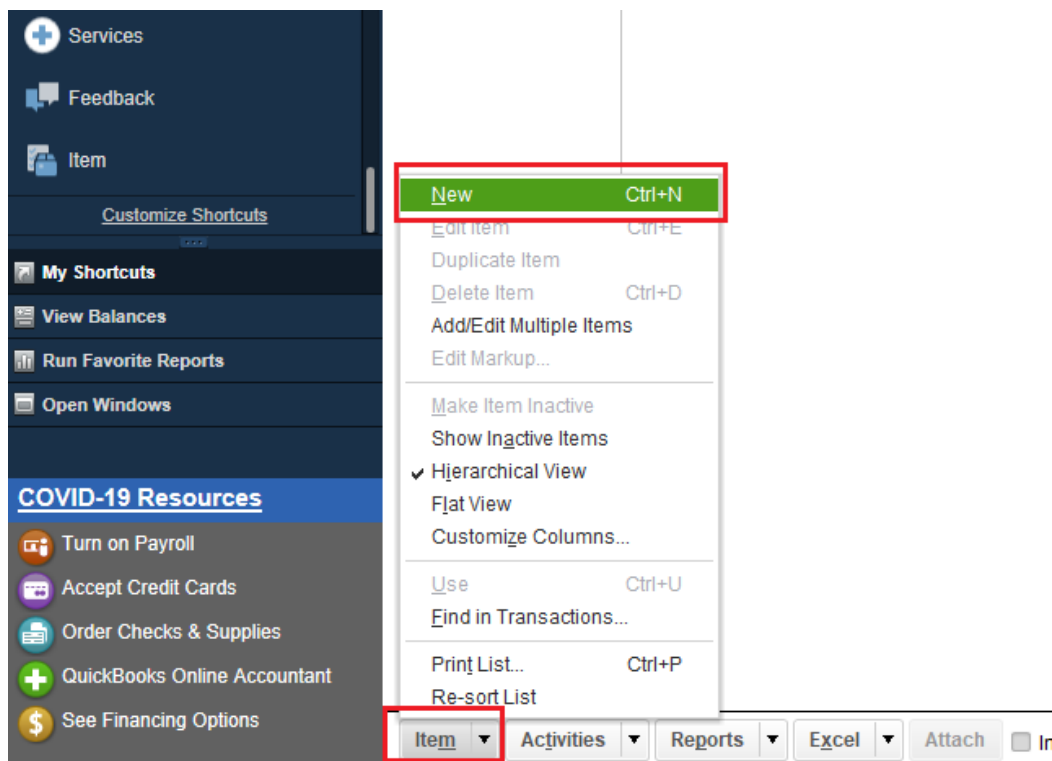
Services

Feedback

Item

Customize Shortcuts

My Shortcuts

View Balances

Run Favorite Reports

Open Windows

COVID-19 Resources

Turn on Payroll

Accept Credit Cards

Order Checks & Supplies

QuickBooks Online Accountant

See Financing Options

New Ctrl+N
Edit Item Ctrl+E
Duplicate Item
Delete Item Ctrl+D
Add/Edit Multiple Items
Edit Markup...
Make Item Inactive
Show Inactive Items
Hierarchical View
Flat View
Customize Columns...
Use Ctrl+U
Find in Transactions...
Print List... Ctrl+P
Re-sort List

Item Activities Reports Excel Attach In